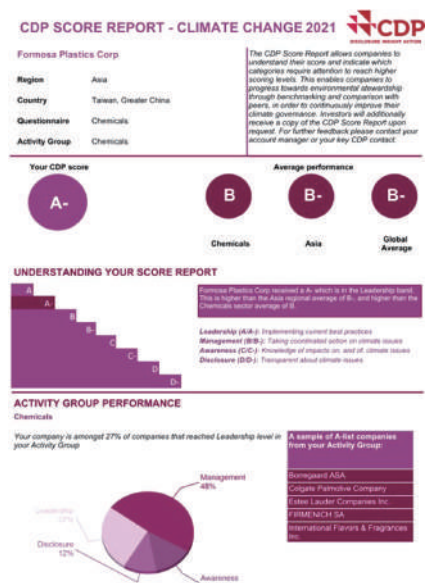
CDP SCORE REPORT - CLIMATE CHANGE 2021

CDP
DISCLOSURE INSIGHT ACTION

Formosa Plastics Corp

| Region | Asia |
|---|---|
| Country | Taiwan, Greater China |
| Questionnaire | Chemicals |
| Activity Group | Chemicals |

The CDP Score Report allows companies to understand their score and indicate which categories require attention to reach higher scoring levels. This enables companies to progress towards environmental stewardship through benchmarking and comparison with peers, in order to continuously improve their climate governance. Investors will additionally receive a copy of the CDP Score Report upon request. For further feedback please contact your account manager or your key CDP contact.

Your CDP score

A-

Average performance

B
Chemicals

B-
Asia

B-
Global Average

UNDERSTANDING YOUR SCORE REPORT

A
A-
B
B-
C
C-
D
D-

Formosa Plastics Corp received a A- which is in the Leadership band. This is higher than the Asia regional average of B-, and higher than the Chemicals sector average of B.

Leadership (A/A-): Implementing current best practices
Management (B/B-): Taking coordinated action on climate issues
Awareness (C/C-): Knowledge of impacts on, and of, climate issues
Disclosure (D/D-): Transparent about climate issues

ACTIVITY GROUP PERFORMANCE

Chemicals

Your company is amongst 27% of companies that reached Leadership level in your Activity Group

Management
48%

Leadership
27%

Disclosure
12%

Awareness

A sample of A-list companies from your Activity Group:

Borregaard ASA
Colgate Palmolive Company
Estee Lauder Companies Inc
FIRMENICH SA
International Flavors & Fragrances Inc.